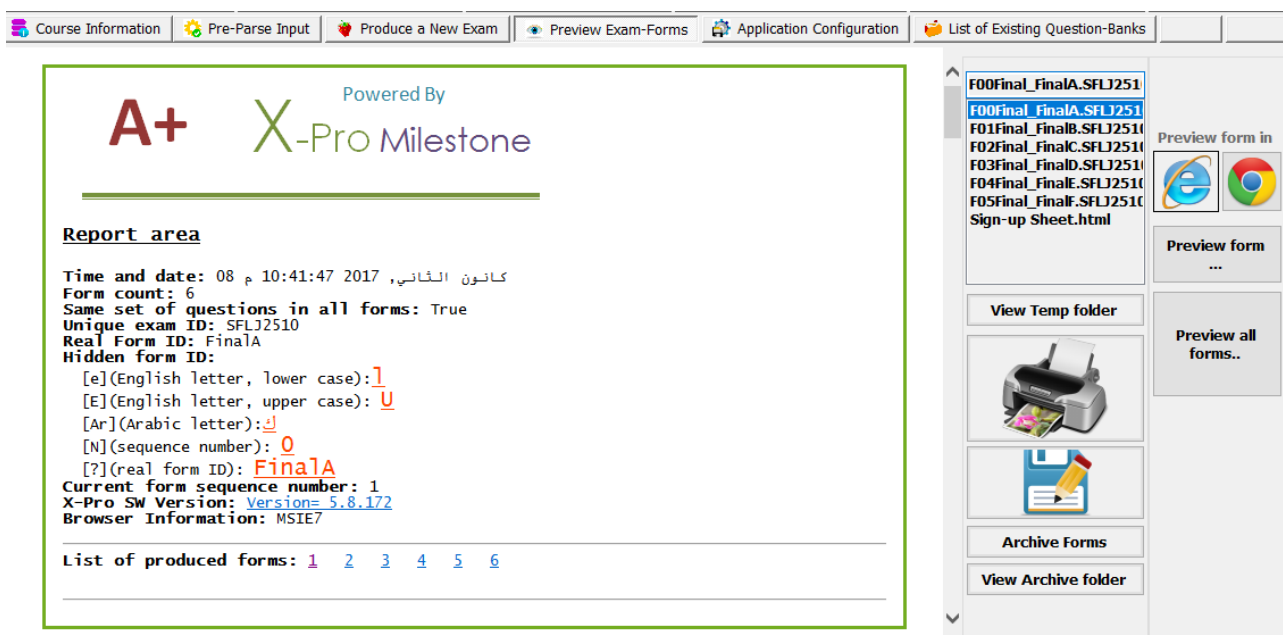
Course Information | Pre-Parse Input | Produce a New Exam | Preview Exam-Forms | Application Configuration | List of Existing Question-Banks

A+

Powered By
X-Pro Milestone

Report area

Time and date: 08 كانون الثاني, 2017 10:41:47 م
Form count: 6
Same set of questions in all forms: True
Unique exam ID: SFLJ2510
Real Form ID: FinalA
Hidden form ID:
[e](English letter, lower case): l
[E](English letter, upper case): U
[Ar](Arabic letter): ك
[N](sequence number): 0
[?](real form ID): FinalA
Current form sequence number: 1
X-Pro SW Version: Version= 5.8.172
Browser Information: MSIE7

List of produced forms: 1 2 3 4 5 6

F00Final_FinalA.SFLJ251
F00Final_FinalA.SFLJ251
F01Final_FinalB.SFLJ251
F02Final_FinalC.SFLJ251
F03Final_FinalD.SFLJ251
F04Final_FinalE.SFLJ251
F05Final_FinalF.SFLJ251
Sign-up Sheet.html

Preview form in

Preview form ...

View Temp folder

Preview all forms..

Archive Forms

View Archive folder